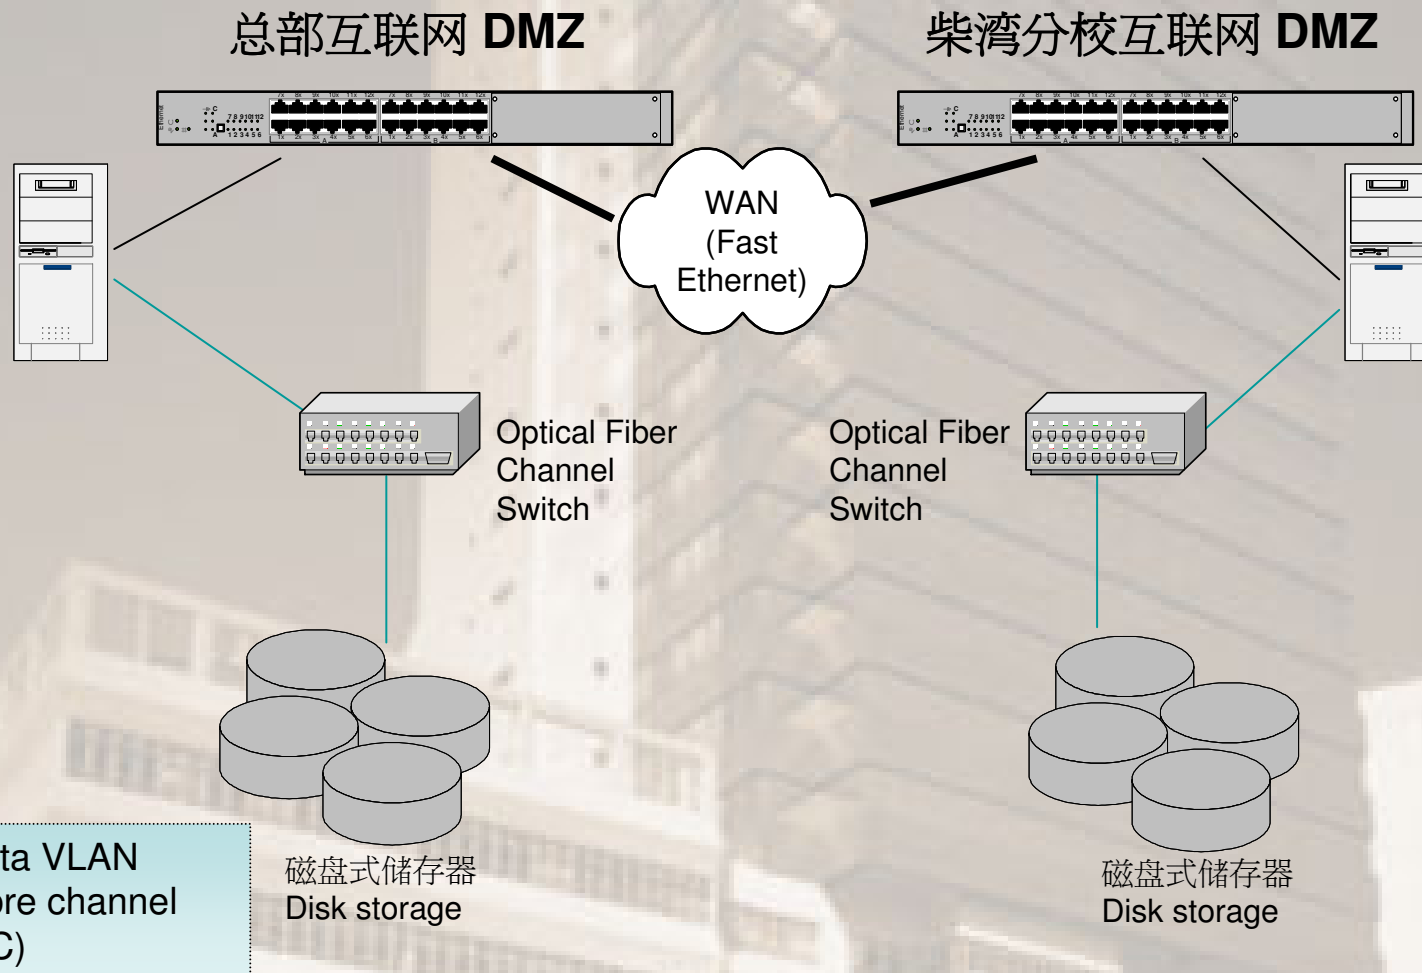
总部互联网 **DMZ**

柴湾分校互联网 **DMZ**

WAN (Fast Ethernet)

Optical Fiber Channel Switch

Optical Fiber Channel Switch

磁盘式储存器
Disk storage

磁盘式储存器
Disk storage

ta VLAN
ore channel
C)